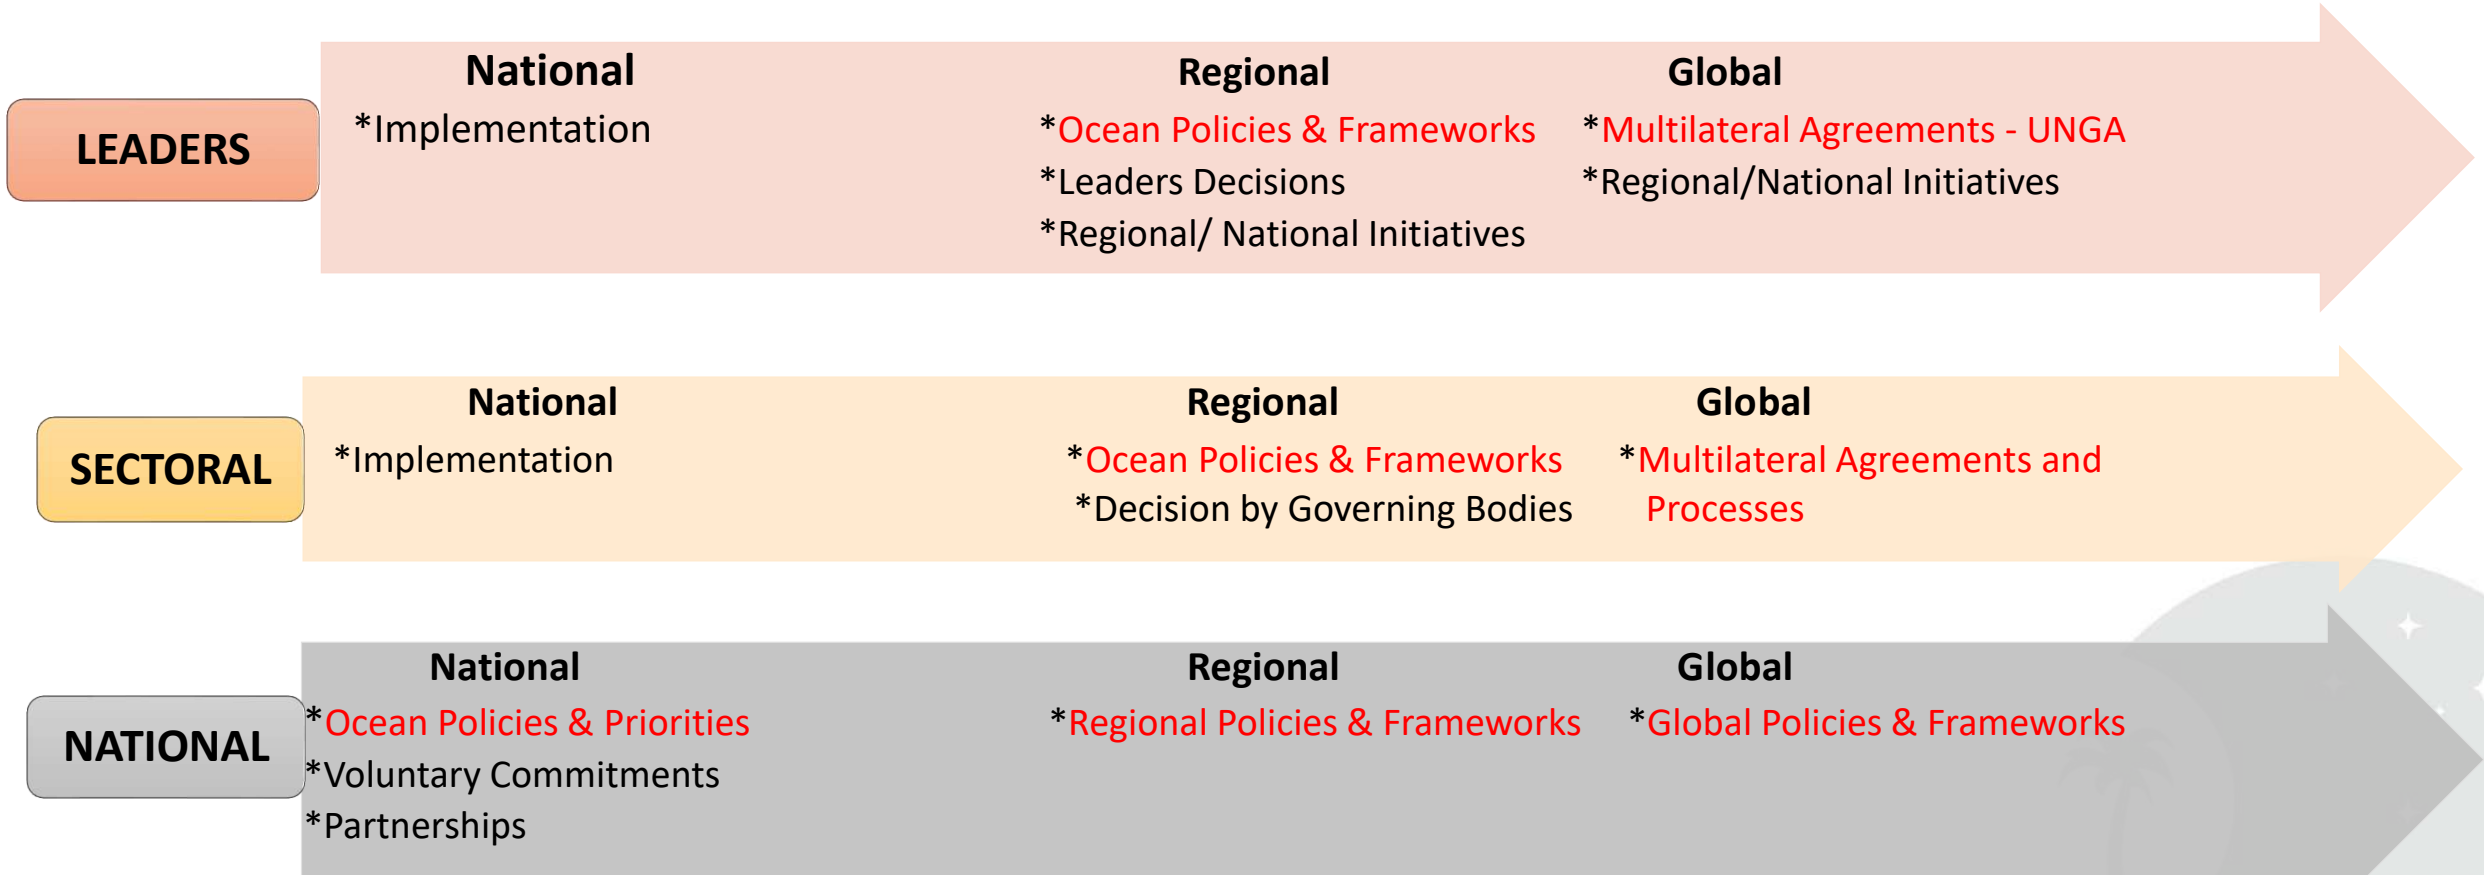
LEADERS

National
*Implementation

Regional
*Ocean Policies & Frameworks
*Leaders Decisions
*Regional/ National Initiatives

Global
*Multilateral Agreements - UNGA
*Regional/National Initiatives

SECTORAL

National
*Implementation

Regional
*Ocean Policies & Frameworks
*Decision by Governing Bodies

Global
*Multilateral Agreements and Processes

NATIONAL

National
*Ocean Policies & Priorities
*Voluntary Commitments
*Partnerships

Regional
*Regional Policies & Frameworks

Global
*Global Policies & Frameworks